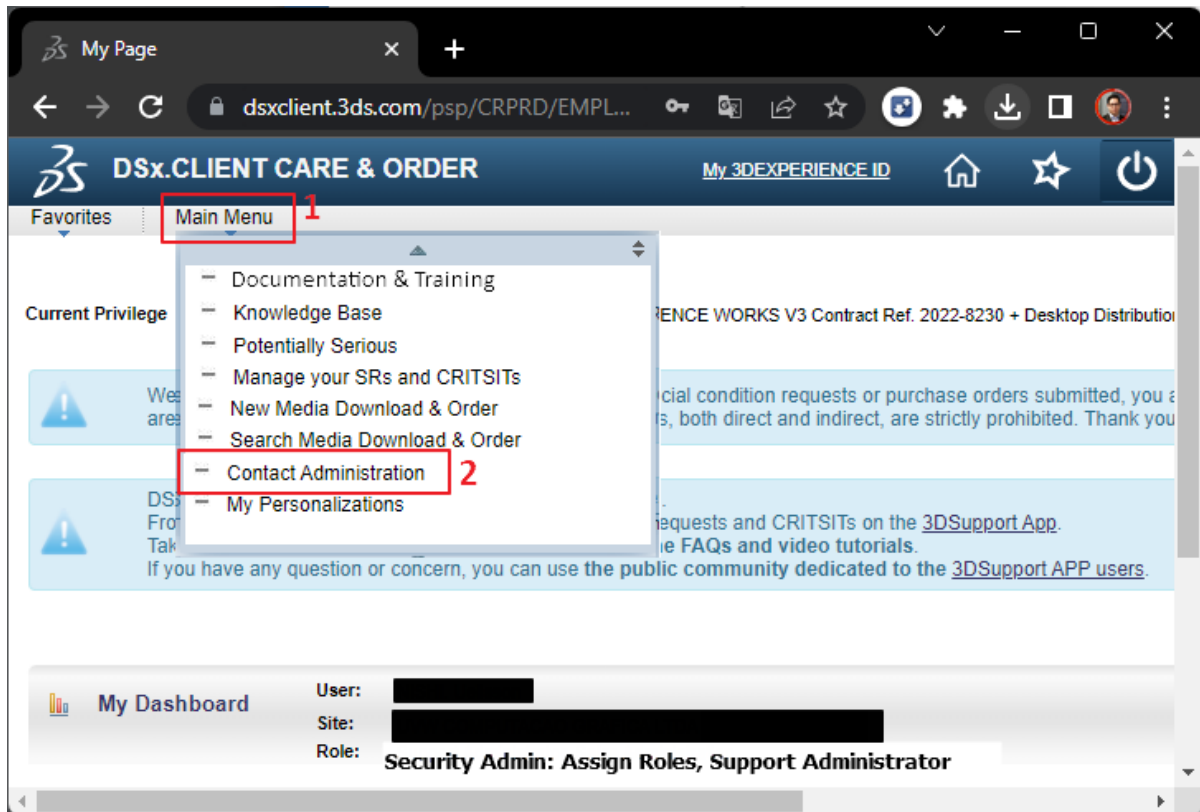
My Page

dsxclient.3ds.com/psp/CRPRD/EMPL...

DSx.CLIENT CARE & ORDER

My 3DEXPERIENCE ID

Favorites Main Menu 1

Documentation & Training
Knowledge Base
Potentially Serious
Manage your SRs and CRITSITs
New Media Download & Order
Search Media Download & Order
Contact Administration 2
My Personalizations

Current Privilege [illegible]ENCE WORKS V3 Contract Ref. 2022-8230 + Desktop Distributio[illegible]

We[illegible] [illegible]cial condition requests or purchase orders submitted, you a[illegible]
are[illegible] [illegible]s, both direct and indirect, are strictly prohibited. Thank you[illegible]

DS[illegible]
Fro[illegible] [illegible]equests and CRITSITs on the 3DSupport App.
Tak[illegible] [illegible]e FAQs and video tutorials.
If you have any question or concern, you can use the public community dedicated to the 3DSupport APP users.

My Dashboard
User:
Site:
Role: Security Admin: Assign Roles, Support Administrator